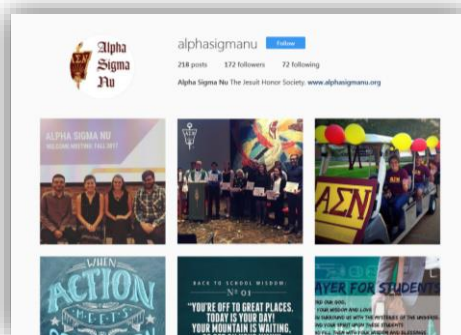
Alpha Sigma Nu

alphasigmanu Follow

218 posts 372 followers 72 following

Alpha Sigma Nu The Jesuit Honor Society. www.alphasigmanu.org

ALPHA SIGMA NU
WELCOME MEETING FALL 2017

ΑΣΝ

WHEN ACTION

BACK TO SCHOOL WISDOM: Nº 01

"YOU'RE OFF TO GREAT PLACES. TODAY IS YOUR DAY! YOUR MOUNTAIN IS WAITING.

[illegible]AYER FOR STUDENTS